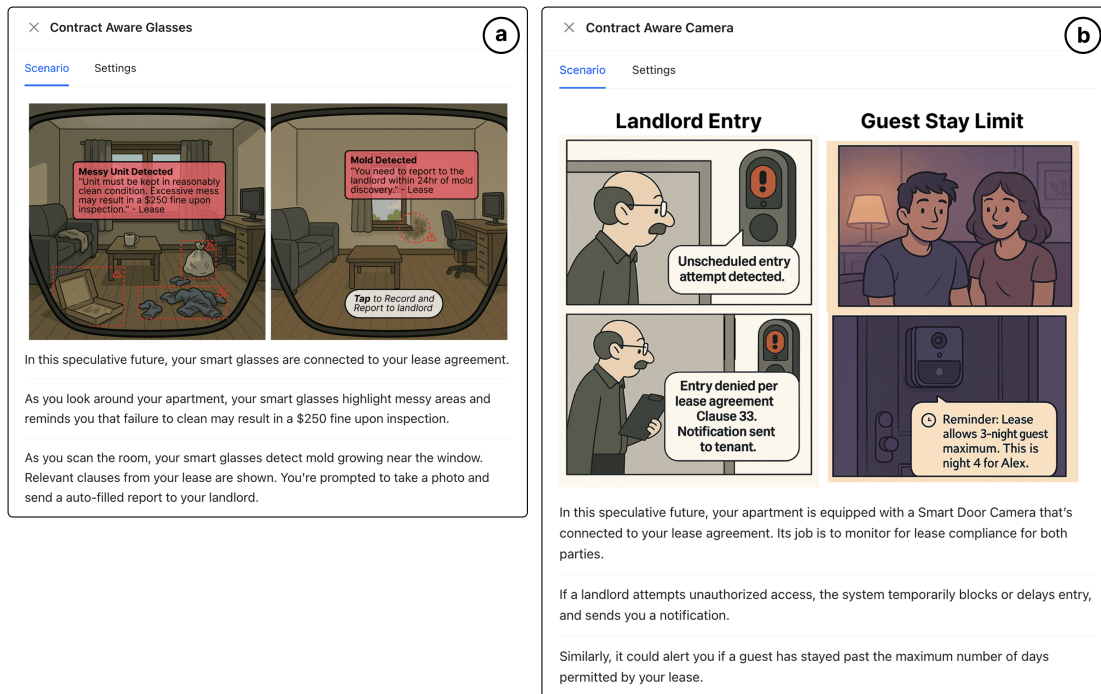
× Contract Aware Glasses

a

Scenario Settings

Messy Unit Detected
"Unit must be kept in reasonably clean condition. Excessive mess may result in a $250 fine upon inspection." - Lease

Mold Detected
"You need to report to the landlord within 24hr of mold discovery." - Lease

Tap to Record and Report to landlord

In this speculative future, your smart glasses are connected to your lease agreement.

As you look around your apartment, your smart glasses highlight messy areas and reminds you that failure to clean may result in a $250 fine upon inspection.

As you scan the room, your smart glasses detect mold growing near the window. Relevant clauses from your lease are shown. You're prompted to take a photo and send a auto-filled report to your landlord.

× Contract Aware Camera

b

Scenario Settings

Landlord Entry

Guest Stay Limit

Unscheduled entry attempt detected.

Entry denied per lease agreement Clause 33. Notification sent to tenant.

Reminder: Lease allows 3-night guest maximum. This is night 4 for Alex.

In this speculative future, your apartment is equipped with a Smart Door Camera that's connected to your lease agreement. Its job is to monitor for lease compliance for both parties.

If a landlord attempts unauthorized access, the system temporarily blocks or delays entry, and sends you a notification.

Similarly, it could alert you if a guest has stayed past the maximum number of days permitted by your lease.